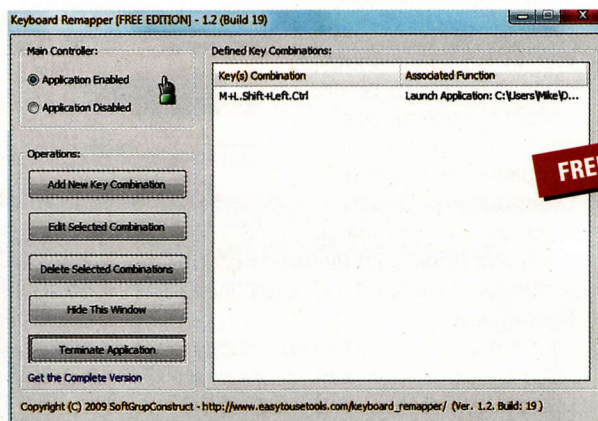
Keyboard Remapper [FREE EDITION] - 1.2 (Build 19)

Main Controller:

Application Enabled

Application Disabled

Operations:

Add New Key Combination

Edit Selected Combination

Delete Selected Combinations

Hide This Window

Terminate Application

Get the Complete Version

Defined Key Combinations:

| Key(s) Combination | Associated Function |
|---|---|
| M+L.Shift+Left.Ctrl | Launch Application: C:\Users\Mike\D... |

FRE

Copyright (C) 2009 SoftGrupConstruct - http://www.easytousetools.com/keyboard_remapper/ (Ver. 1.2. Build: 19)